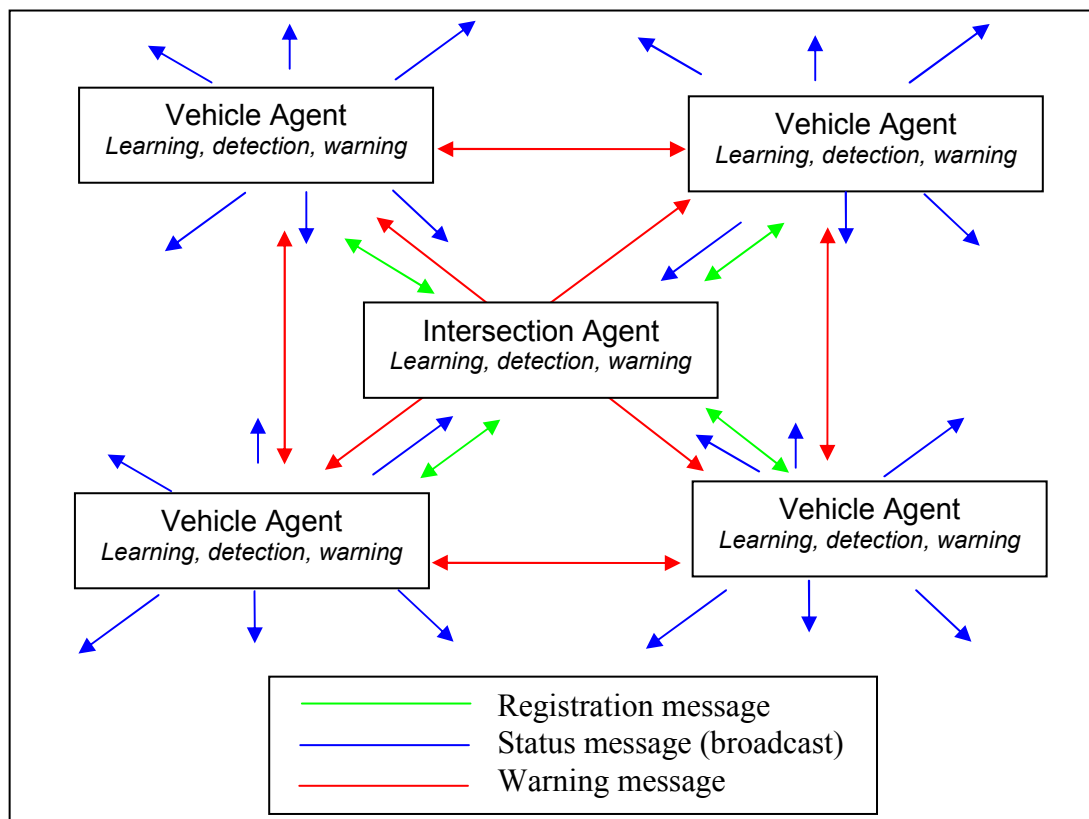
Vehicle Agent
*Learning, detection, warning*

Vehicle Agent
*Learning, detection, warning*

Intersection Agent
*Learning, detection, warning*

Vehicle Agent
*Learning, detection, warning*

Vehicle Agent
*Learning, detection, warning*

Registration message
Status message (broadcast)
Warning message